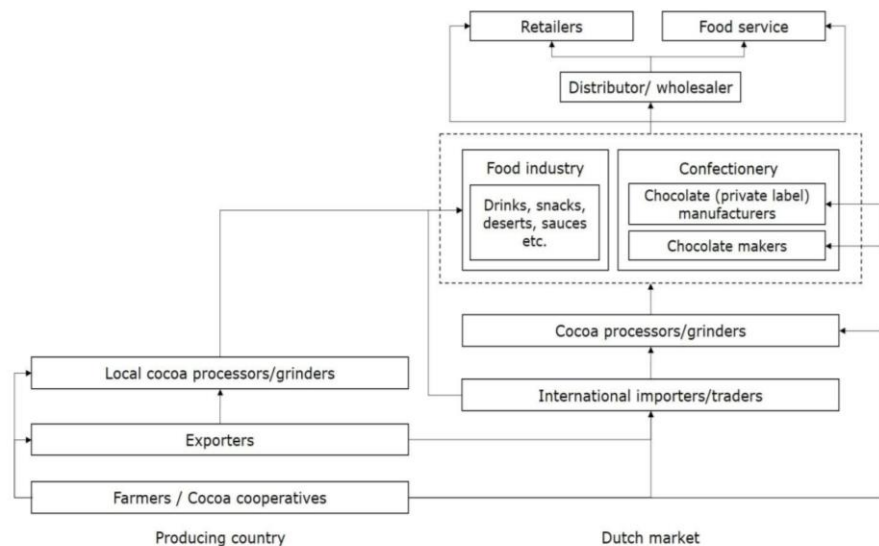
Retailers

Food service

Distributor/ wholesaler

Food industry

Drinks, snacks, deserts, sauces etc.

Confectionery

Chocolate (private label) manufacturers

Chocolate makers

Cocoa processors/grinders

Local cocoa processors/grinders

International importers/traders

Exporters

Farmers / Cocoa cooperatives

Producing country

Dutch market